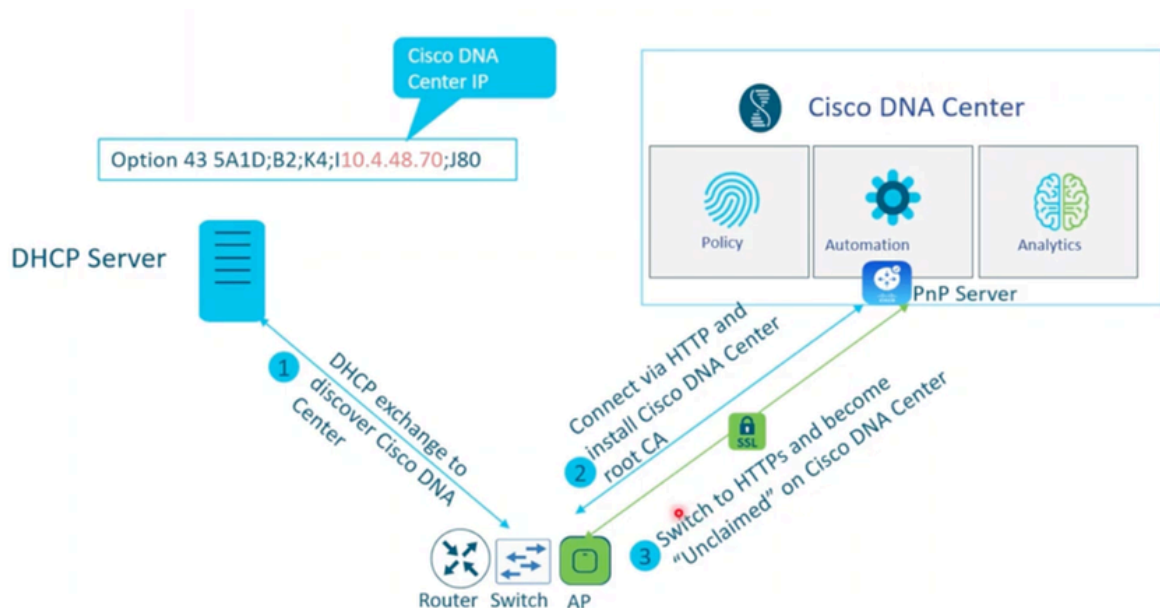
Cisco DNA Center IP

Option 43 5A1D;B2;K4;I10.4.48.70;J80

Cisco DNA Center

Policy

Automation

Analytics

PnP Server

DHCP Server

1

DHCP exchange to discover Cisco DNA Center

Connect via HTTP and install Cisco DNA Center root CA

2

SSL

Switch to HTTPs and become "Unclaimed" on Cisco DNA Center

3

Router

Switch

AP